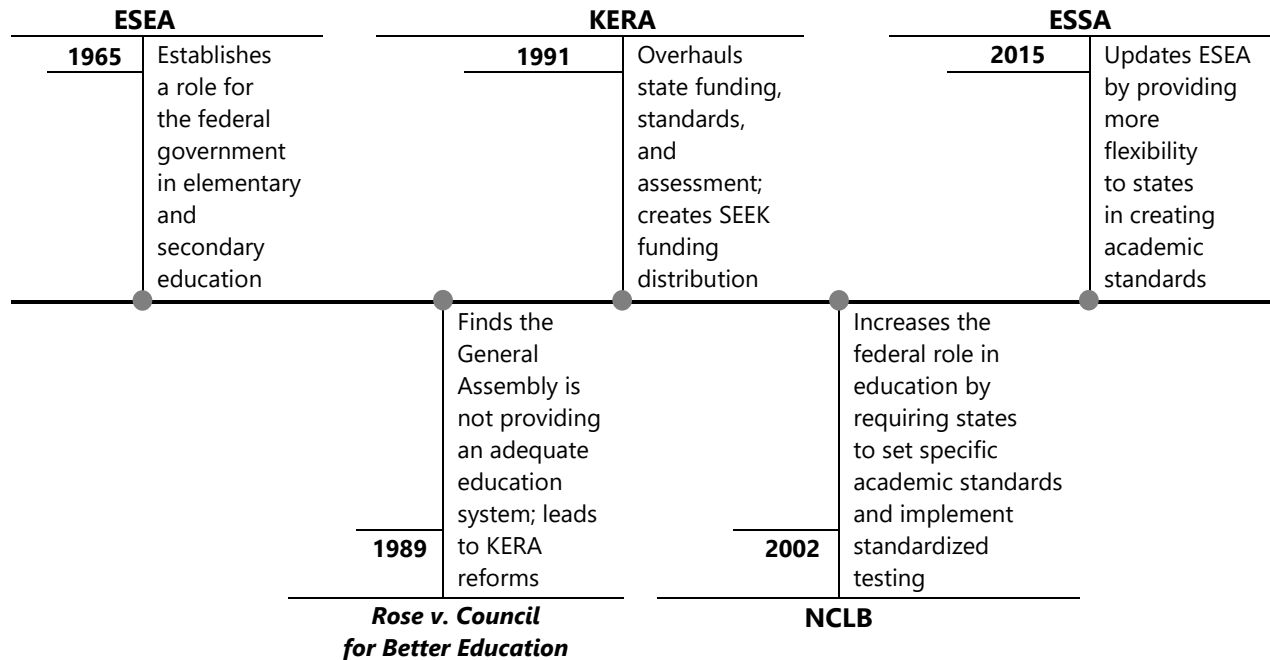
ESEA

1965 Establishes a role for the federal government in elementary and secondary education

KERA

1991 Overhauls state funding, standards, and assessment; creates SEEK funding distribution

ESSA

2015 Updates ESEA by providing more flexibility to states in creating academic standards

Finds the General Assembly is not providing an adequate education system; leads to KERA reforms 1989

Rose v. Council for Better Education

Increases the federal role in education by requiring states to set specific academic standards and implement standardized testing 2002

NCLB